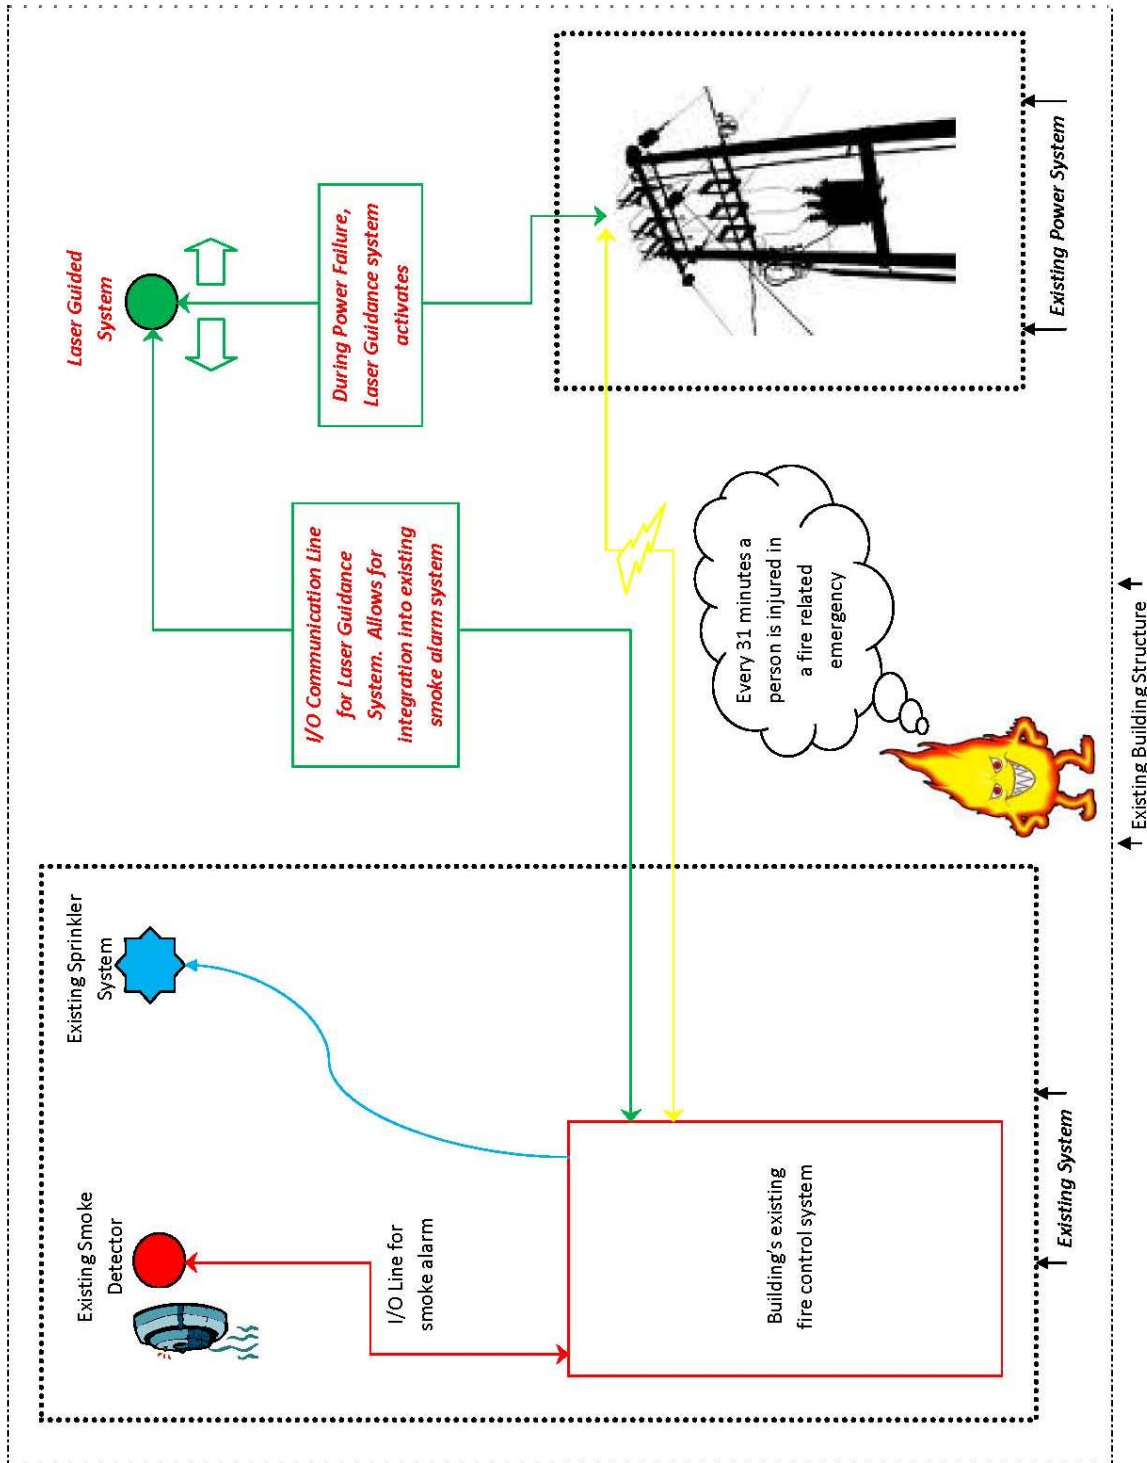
Laser Guided System

During Power Failure, Laser Guidance system activates

I/O Communication Line for Laser Guidance System. Allows for integration into existing smoke alarm system

Existing Power System

Every 31 minutes a person is injured in a fire related emergency

Existing Smoke Detector

I/O Line for smoke alarm

Existing Sprinkler System

Building's existing fire control system

Existing System

Existing Building Structure